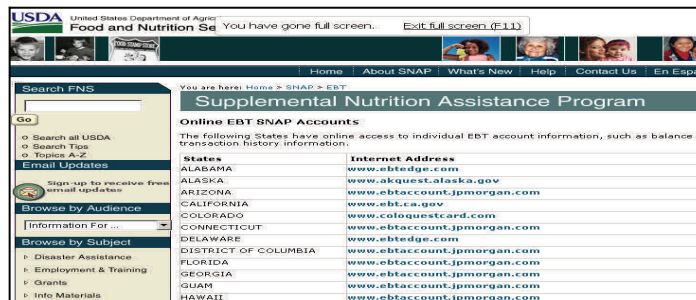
USDA United States Department of Agric
Food and Nutrition Se

You have gone full screen. Exit full screen (F11)

Home | About SNAP | What's New | Help | Contact Us | En Espa

Search FNS

Go

Search all USDA
Search Tips
Topics A-Z

Email Updates

Sign-up to receive free email updates

Browse by Audience

Information For ...

Browse by Subject

Disaster Assistance
Employment & Training
Grants
Info Materials

You are here: Home > SNAP > EBT

Supplemental Nutrition Assistance Program

Online EBT SNAP Accounts

The following States have online access to individual EBT account information, such as balance transaction history information.

| States | Internet Address |
|---|---|
| ALABAMA | www.ebtedge.com |
| ALASKA | www.akquest.alaska.gov |
| ARIZONA | www.ebtaccount.jpmorgan.com |
| CALIFORNIA | www.ebt.ca.gov |
| COLORADO | www.coloquestcard.com |
| CONNECTICUT | www.ebtaccount.jpmorgan.com |
| DELAWARE | www.ebtedge.com |
| DISTRICT OF COLUMBIA | www.ebtaccount.jpmorgan.com |
| FLORIDA | www.ebtaccount.jpmorgan.com |
| GEORGIA | www.ebtaccount.jpmorgan.com |
| GUAM | www.ebtaccount.jpmorgan.com |
| HAWAII | www.ebtaccount.jpmorgan.com |